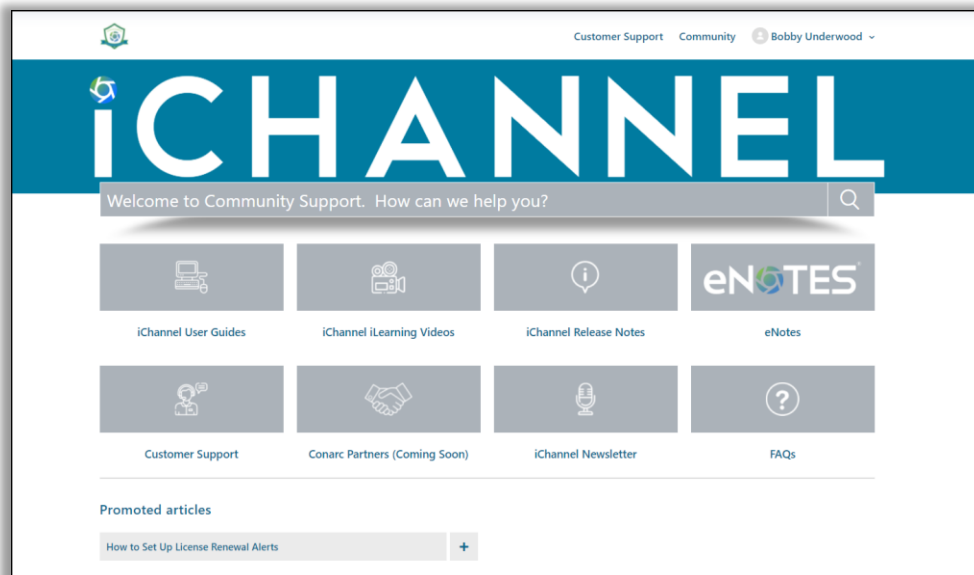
Customer Support Community Bobby Underwood

iCHANNEL

Welcome to Community Support. How can we help you?

iChannel User Guides

iChannel iLearning Videos

iChannel Release Notes

eNOTES

eNotes

Customer Support

Conarc Partners (Coming Soon)

iChannel Newsletter

FAQs

Promoted articles

How to Set Up License Renewal Alerts

+